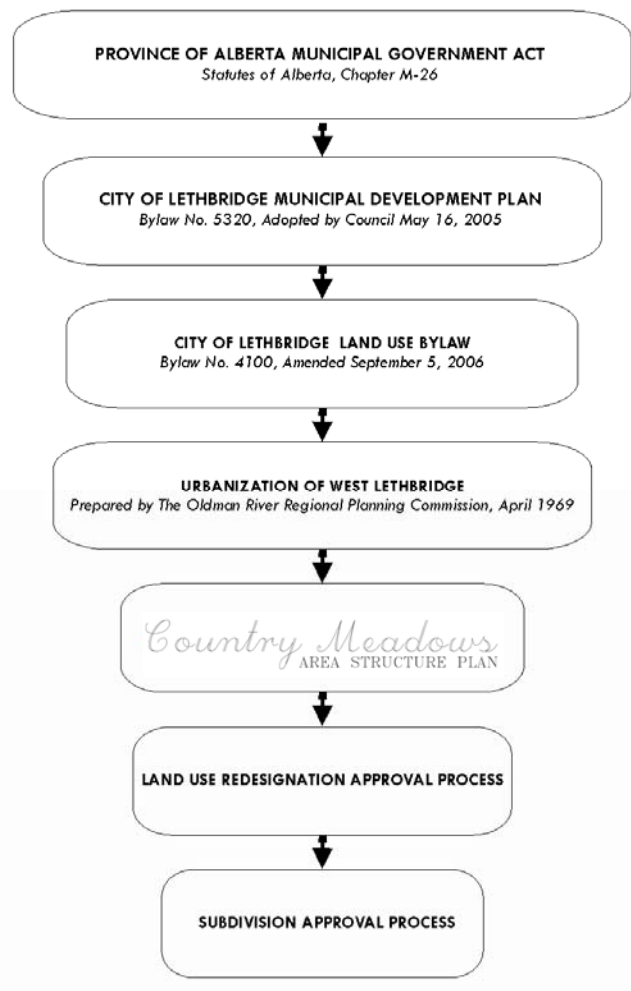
PROVINCE OF ALBERTA MUNICIPAL GOVERNMENT ACT
Statutes of Alberta, Chapter M-26

CITY OF LETHBRIDGE MUNICIPAL DEVELOPMENT PLAN
Bylaw No. 5320, Adopted by Council May 16, 2005

CITY OF LETHBRIDGE LAND USE BYLAW
Bylaw No. 4100, Amended September 5, 2006

URBANIZATION OF WEST LETHBRIDGE
Prepared by The Oldman River Regional Planning Commission, April 1969

Country Meadows
AREA STRUCTURE PLAN

LAND USE REDESIGNATION APPROVAL PROCESS

SUBDIVISION APPROVAL PROCESS